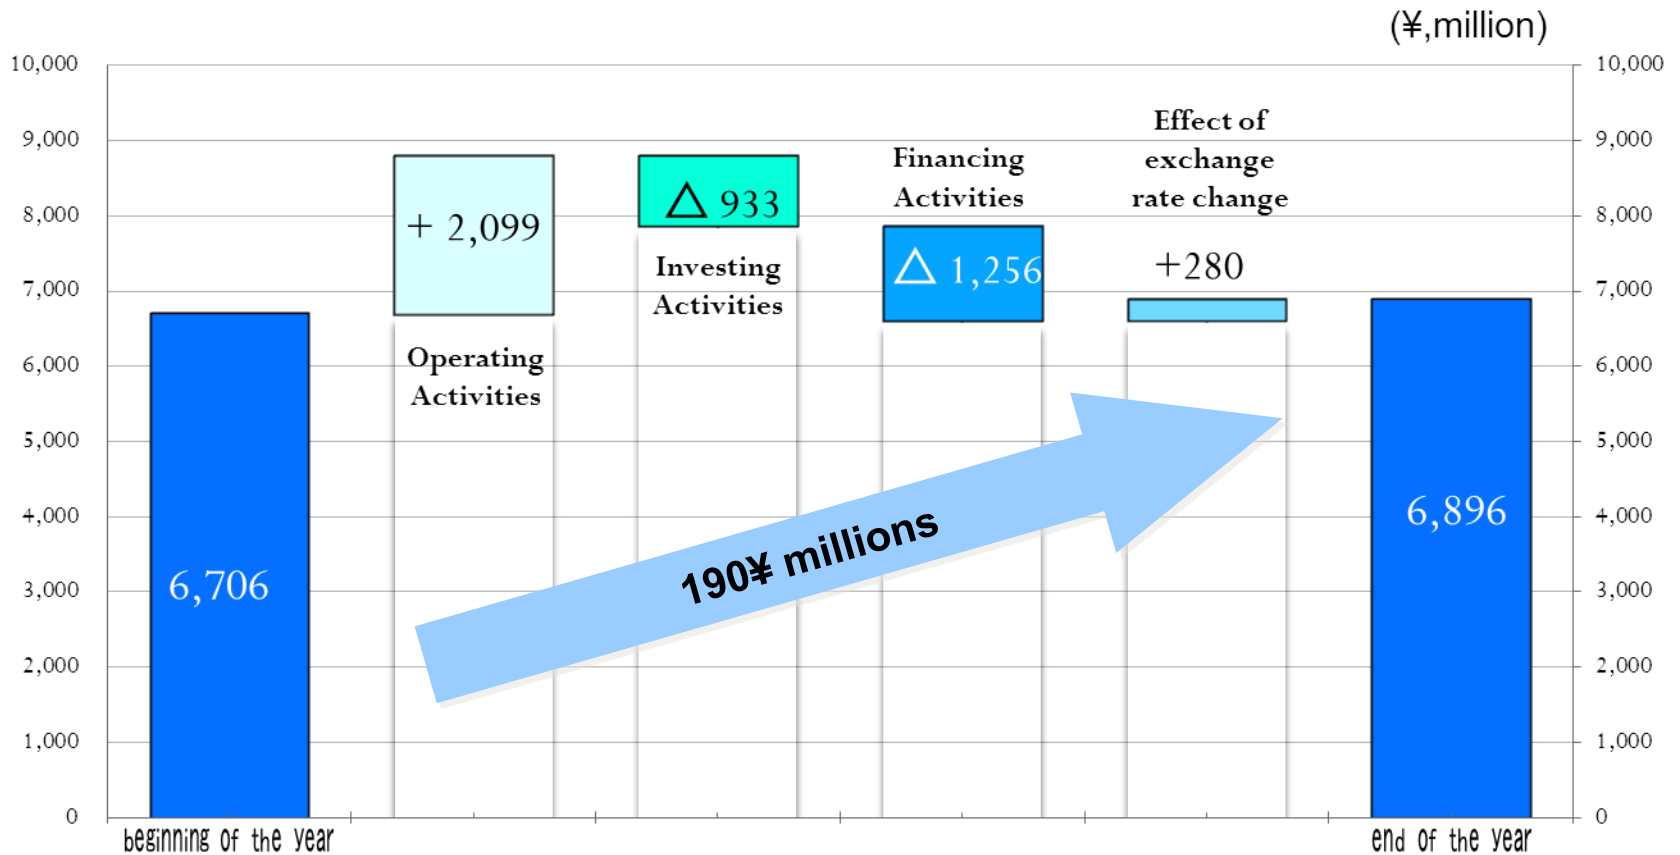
(¥,million)

10,000
9,000
8,000
7,000
6,000
5,000
4,000
3,000
2,000
1,000
0

10,000
9,000
8,000
7,000
6,000
5,000
4,000
3,000
2,000
1,000
0

6,706

+ 2,099

Operating Activities

△ 933

Investing Activities

Financing Activities

△ 1,256

Effect of exchange rate change

+280

6,896

190¥ millions

beginning of the year

end of the year